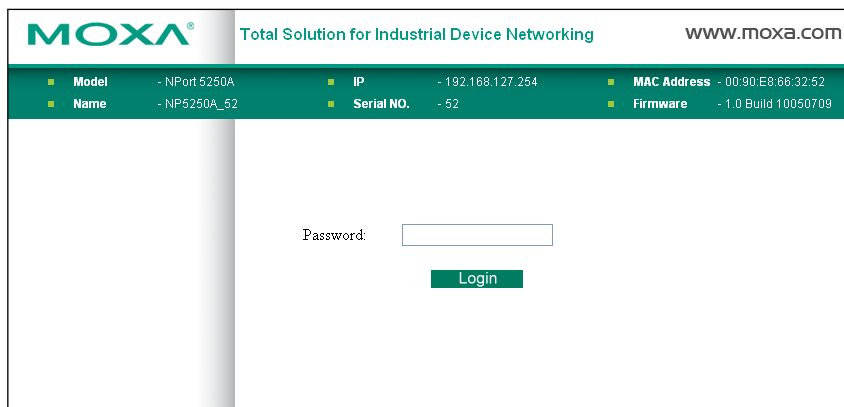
MOXA®

Total Solution for Industrial Device Networking

www.moxa.com

| | | | | | | | |
|---|---|---|---|---|---|---|---|
| ■ | Model | - NPort 5250A | ■ | IP | - 192.168.127.254 | ■ | MAC Address - 00:90:E8:66:32:52 |
| ■ | Name | - NP5250A_52 | ■ | Serial NO. | - 52 | ■ | Firmware - 1.0 Build 10050709 |

Password:

Login